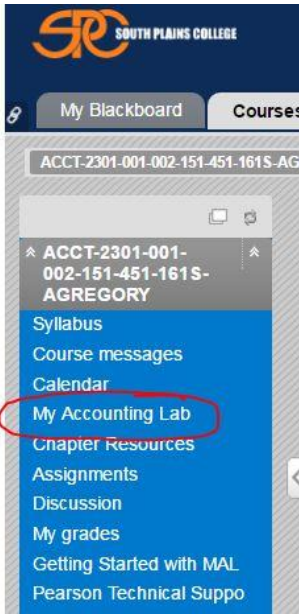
SPC SOUTH PLAINS COLLEGE

My Blackboard
Courses

ACCT-2301-001-002-151-451-161S-AG

ACCT-2301-001-002-151-451-161S-AGREGORY

Syllabus
Course messages
Calendar
My Accounting Lab
Chapter Resources
Assignments
Discussion
My grades
Getting Started with MAL
Pearson Technical Suppo